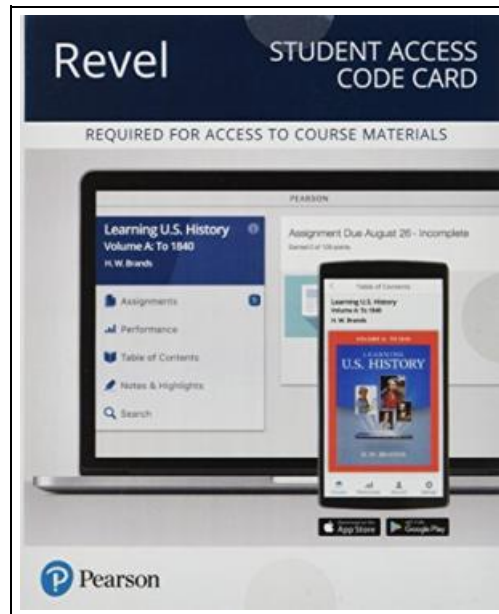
Revel

STUDENT ACCESS CODE CARD

REQUIRED FOR ACCESS TO COURSE MATERIALS

PEARSON

Learning U.S. History
Volume A: To 1840
H. W. Brands

Assignments

Performance

Table of Contents

Notes & Highlights

Search

Assignment Due August 26 - Incomplete

Table of Contents

Learning U.S. History
Volume A: To 1840
H. W. Brands

VOLUME A: TO 1840

LEARNING
U.S. HISTORY

H. W. BRANDS

App Store

Google Play

Pearson